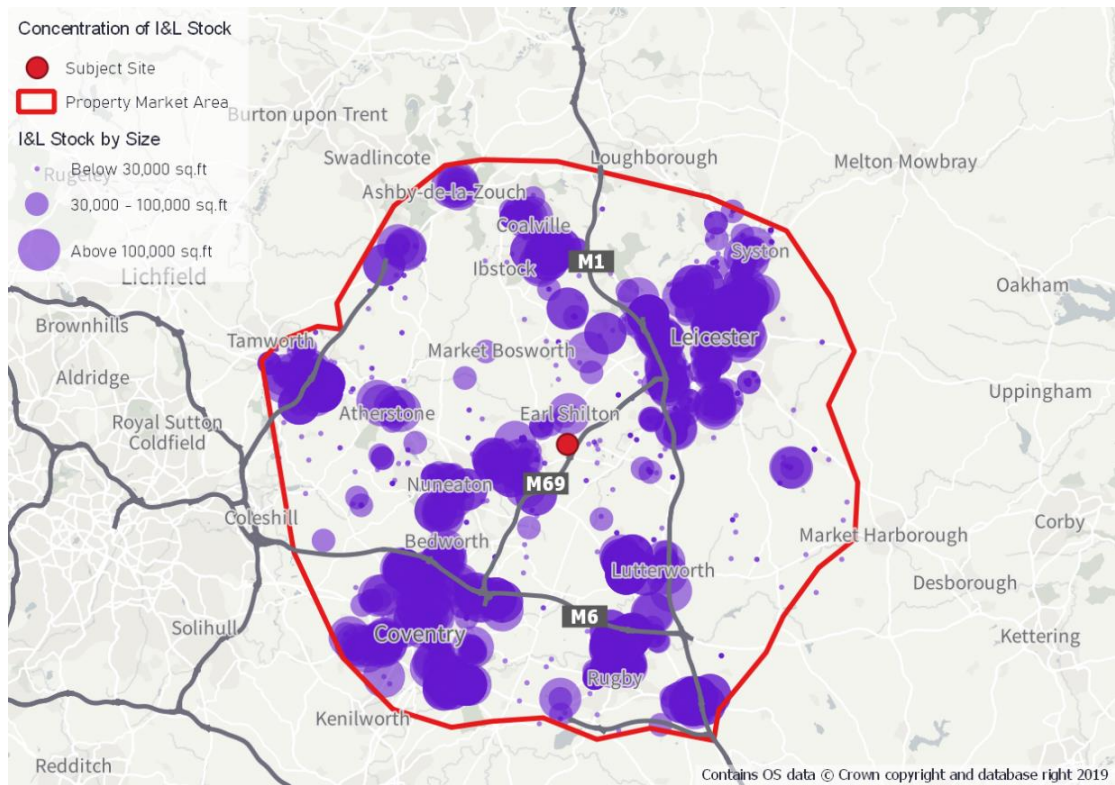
Concentration of I&L Stock
Subject Site
Property Market Area
I&L Stock by Size
Below 30,000 sq.ft
30,000 - 100,000 sq.ft
Above 100,000 sq.ft

Burton upon Trent
Swadlincote
Rugeley
Loughborough
Melton Mowbray
Ashby-de-la-Zouch
Coalville
Syston
Ibstock
M1
Lichfield
Oakham
Brownhills
Tamworth
Market Bosworth
Leicester
Aldridge
Atherstone
Uppingham
Earl Shilton
Royal Sutton Coldfield
Nuneaton
M69
Coleshill
Corby
Bedworth
Market Harborough
Lutterworth
Desborough
Solihull
M6
Coventry
Kettering
Rugby
Kenilworth
Redditch
Contains OS data © Crown copyright and database right 2019